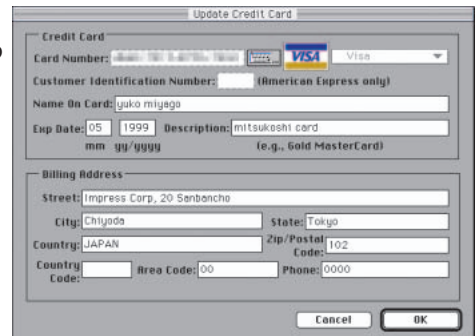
Update Credit Card

Credit Card

Card Number: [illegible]

VISA

Visa

Customer Identification Number: (American Express only)

Name On Card: yuko miyago

Exp Date: 05 1999 Description: mitsukoshi card

mm yy/yyyy (e.g., Gold MasterCard)

Billing Address

Street: Impress Corp, 20 Sanbancho

City: Chiyoda

State: Tokyo

Country: JAPAN

Zip/Postal Code: 102

Country Code:

Area Code: 00

Phone: 0000

Cancel

OK